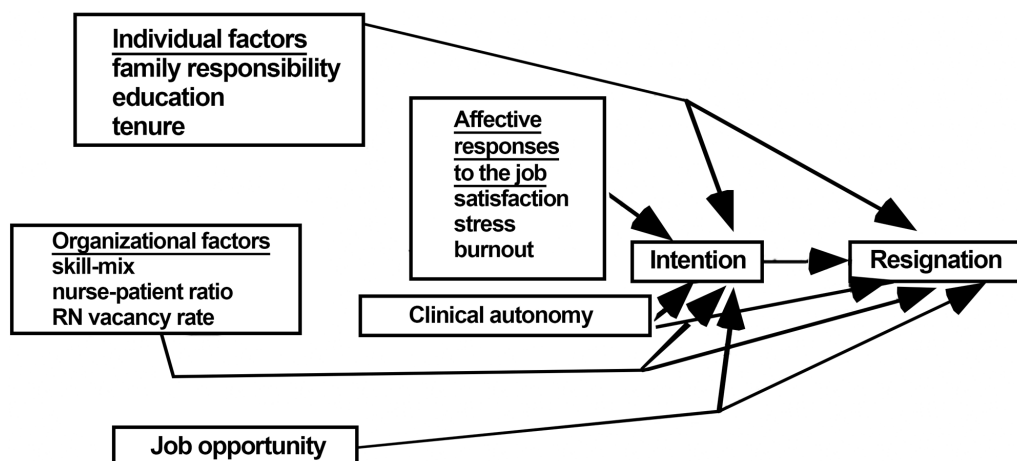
Individual factors
family responsibility
education
tenure

Affective responses to the job
satisfaction
stress
burnout

Organizational factors
skill-mix
nurse-patient ratio
RN vacancy rate

Intention

Resignation

Clinical autonomy

Job opportunity